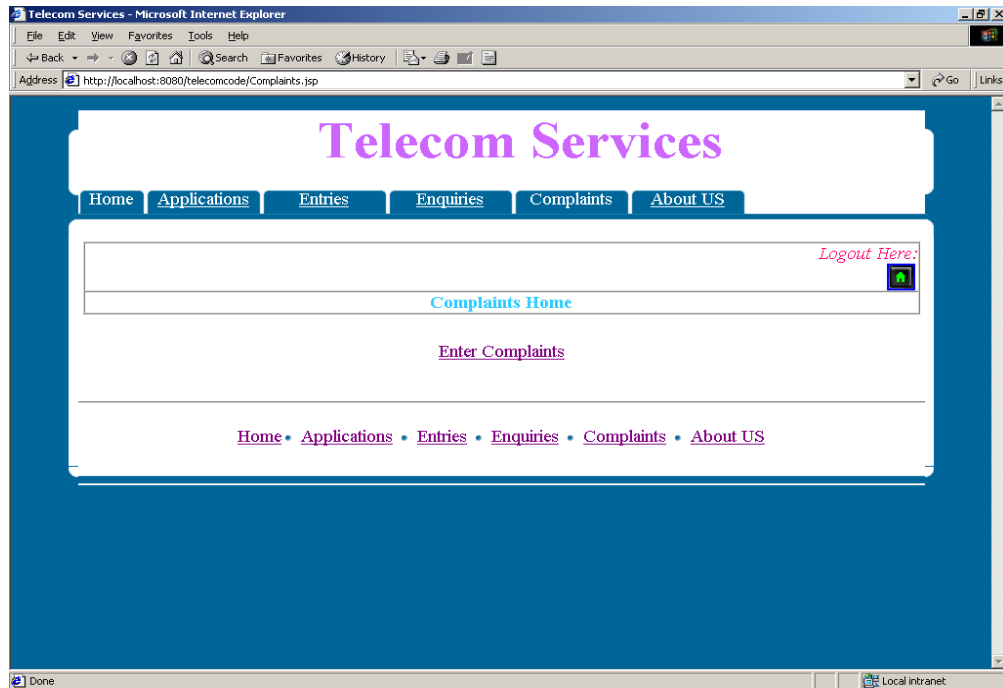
Telecom Services - Microsoft Internet Explorer

File Edit View Favorites Tools Help

Back Search Favorites History

Address http://localhost:8080/telecomcode/Complaints.jsp Go Links

Telecom Services

Home Applications Entries Enquiries Complaints About US

Logout Here:

Complaints Home

Enter Complaints

Home• Applications • Entries • Enquiries • Complaints • About US

Done Local intranet